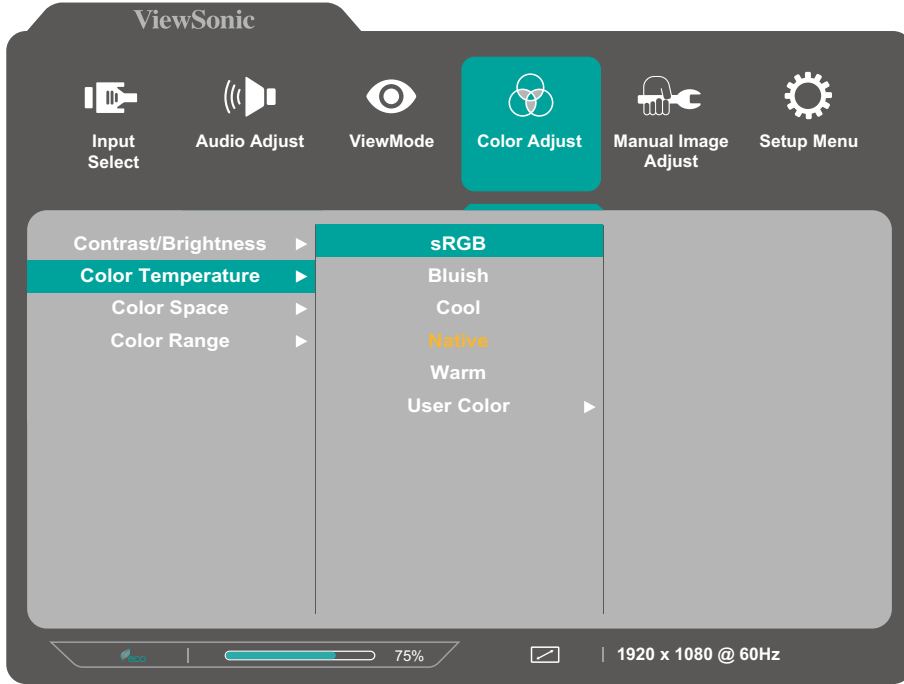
ViewSonic

Input Select

Audio Adjust

ViewMode

Color Adjust

Manual Image Adjust

Setup Menu

Contrast/Brightness ►
Color Temperature ►
Color Space ►
Color Range ►

sRGB
Bluish
Cool
Native
Warm
User Color ►

eco | 75%

| 1920 x 1080 @ 60Hz